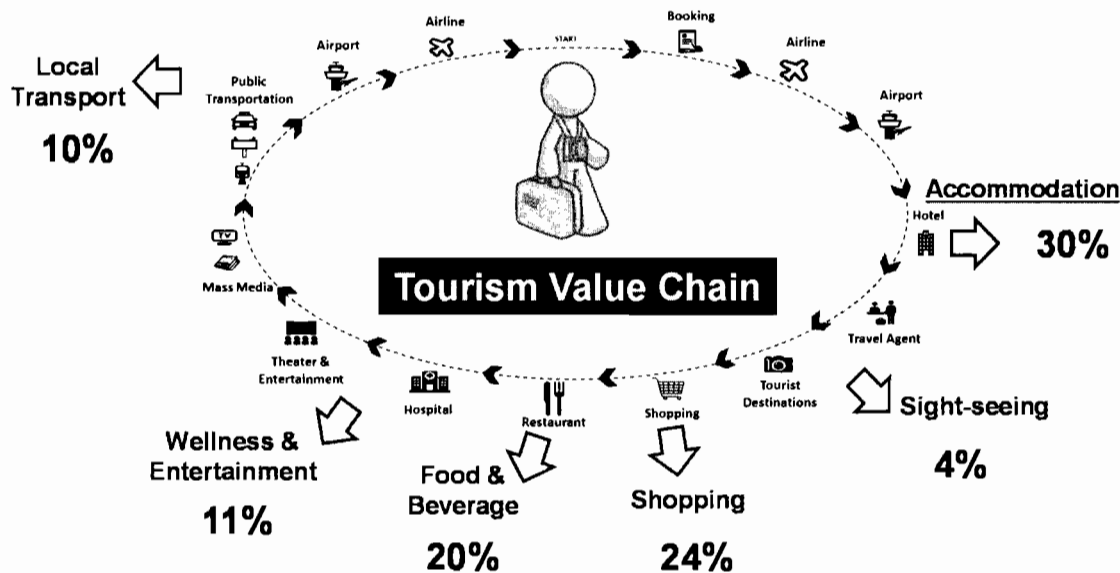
Airline

START

Booking

Airport

Airline

Local Transport

10%

Public Transportation

Airport

Accommodation

Hotel

30%

Tourism Value Chain

Mass Media

Travel Agent

Theater & Entertainment

Tourist Destinations

Hospital

Restaurant

Shopping

Sight-seeing

4%

Wellness & Entertainment

11%

Food & Beverage

20%

Shopping

24%